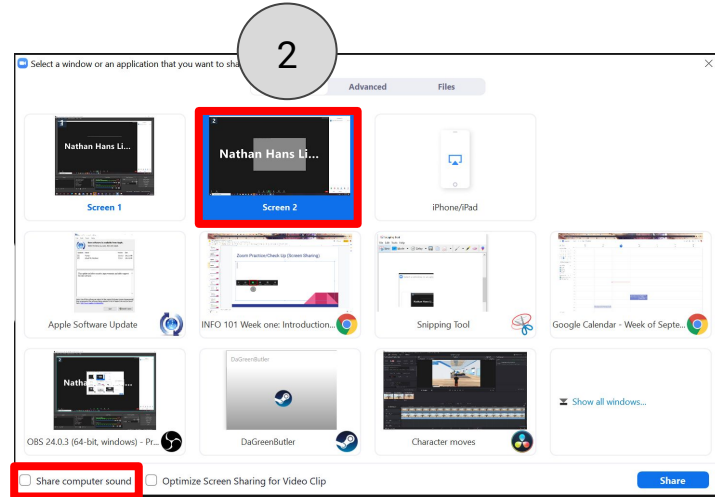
2

Select a window or an application that you want to sha

Advanced

Files

1

Nathan Hans Li...

Screen 1

2

Nathan Hans Li...

Screen 2

iPhone/iPad

Apple Software Update

Zoom Practice/Check Up (Screen Sharing)

INFO 101 Week one: Introduction...

Snipping Tool

Google Calendar - Week of Septe...

Natha

OBS 24.0.3 (64-bit, windows) - Pr...

DaGreenButler

DaGreenButler

Character moves

Show all windows...

Share computer sound

Optimize Screen Sharing for Video Clip

Share